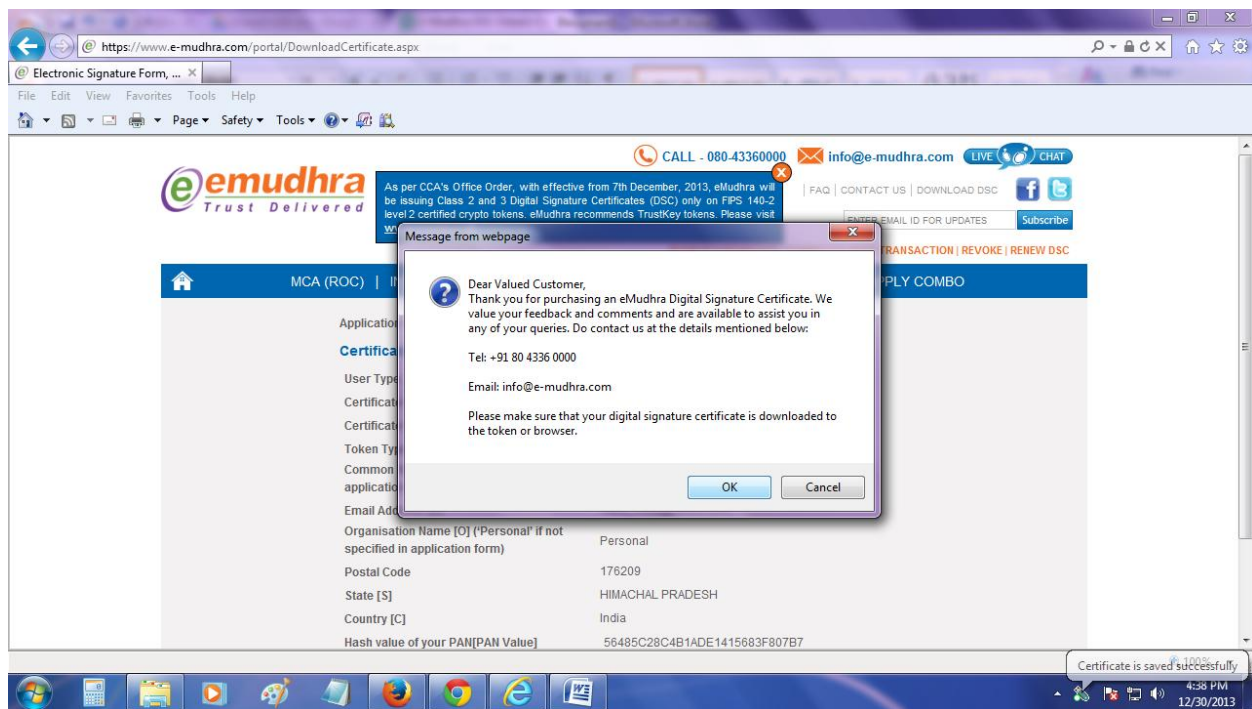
https://www.e-mudhra.com/portal/DownloadCertificate.aspx

Electronic Signature Form, ...

File Edit View Favorites Tools Help

Page ▾ Safety ▾ Tools ▾

CALL - 080-43360000 info@e-mudhra.com LIVE CHAT

emudhra Trust Delivered

As per CCA's Office Order, with effective from 7th December, 2013, eMudhra will be issuing Class 2 and 3 Digital Signature Certificates (DSC) only on FIPS 140-2 level 2 certified crypto tokens. eMudhra recommends TrustKey tokens. Please visit

FAQ | CONTACT US | DOWNLOAD DSC

ENTER EMAIL ID FOR UPDATES Subscribe

TRANSACTION | REVOKE | RENEW DSC

MCA (ROC) | PPLY COMBO

Message from webpage

Dear Valued Customer,
Thank you for purchasing an eMudhra Digital Signature Certificate. We value your feedback and comments and are available to assist you in any of your queries. Do contact us at the details mentioned below:

Tel: +91 80 4336 0000

Email: info@e-mudhra.com

Please make sure that your digital signature certificate is downloaded to the token or browser.

OK Cancel

Application

Certifica

User Type

Certificat

Certificat

Token Typ

Common applicatio

Email Add

| Organisation Name [O] ('Personal' if not specified in application form) | Personal |
|---|---|
| Postal Code | 176209 |
| State [S] | HIMACHAL PRADESH |
| Country [C] | India |
| Hash value of your PAN[PAN Value] | 56485C28C4B1ADE1415683F807B7 |

Certificate is saved successfully

4:38 PM
12/30/2013